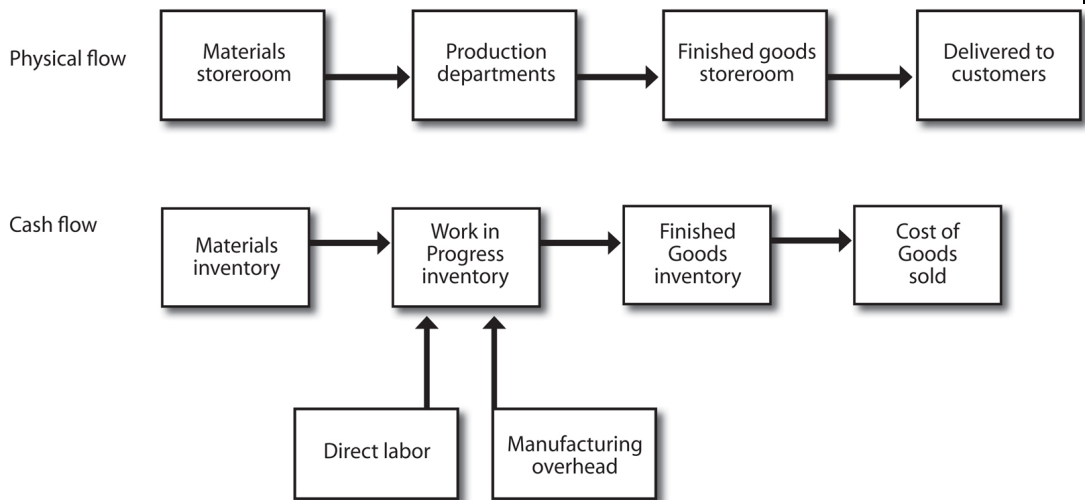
Physical flow

Materials storeroom

Production departments

Finished goods storeroom

Delivered to customers

Cash flow

Materials inventory

Work in Progress inventory

Finished Goods inventory

Cost of Goods sold

Direct labor

Manufacturing overhead